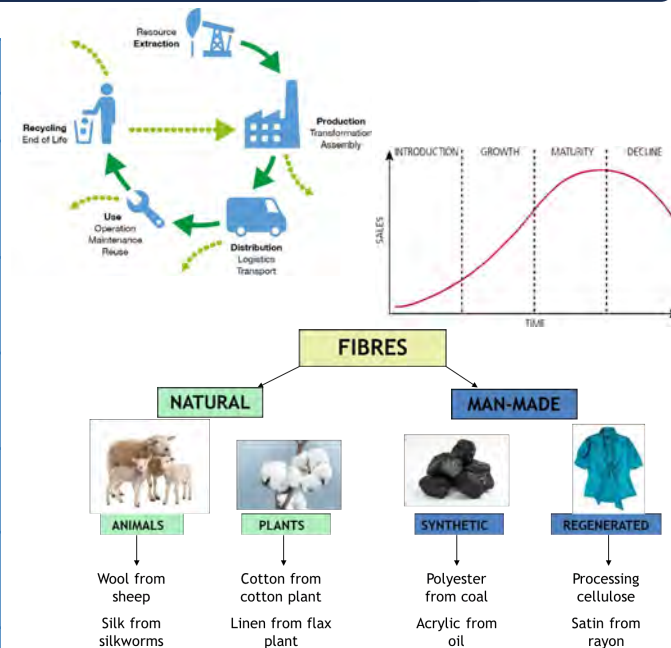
Resource Extraction

Production
Transformation
Assembly

Distribution
Logistics
Transport

Use
Operation
Maintenance
Reuse

Recycling
End of Life

INTRODUCTION | GROWTH | MATURITY | DECLINE

SALES

TIME

FIBRES

NATURAL

MAN-MADE

ANIMALS

PLANTS

SYNTHETIC

REGENERATED

Wool from sheep

Silk from silkworms

Cotton from cotton plant

Linen from flax plant

Polyester from coal

Acrylic from oil

Processing cellulose

Satin from rayon